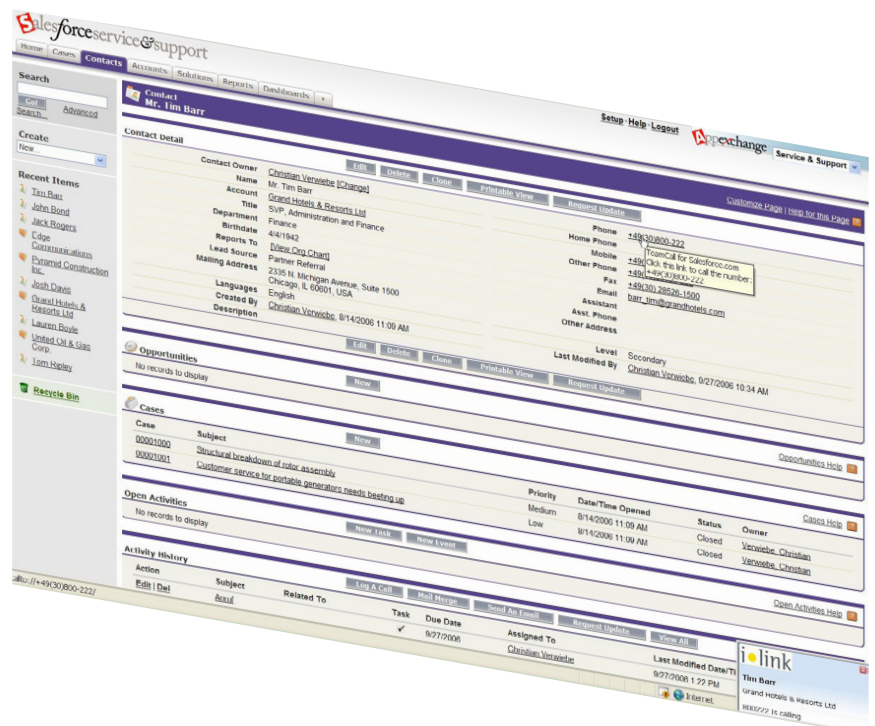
salesforce service & support

Home Cases Contacts Accounts Solutions Reports Dashboards

Setup · Help · Logout

AppExchange Service & Support

Search
Go!
Search Advanced

Create
New...

Recent Items
Tim Barr
John Bond
Jack Rogers
Edge Communications
Pyramid Construction Inc.
Josh Davis
Grand Hotels & Resorts Ltd
Lauren Boyle
United Oil & Gas Corp.
Tom Ripley

Recycle Bin

Contact
Mr. Tim Barr

Customize Page | Help for this Page

Contact Detail

Edit Delete Clone Printable View Request Update

Contact Owner Christian Verwiebe [Change]
Name Mr. Tim Barr
Account Grand Hotels & Resorts Ltd
Title SVP, Administration and Finance
Department Finance
Birthdate 4/4/1942
Reports To [View Org Chart]
Lead Source Partner Referral
Mailing Address 2335 N. Michigan Avenue, Suite 1500 Chicago, IL 60601, USA
Languages English
Created By Christian Verwiebe, 8/14/2006 11:00 AM
Description

Phone +49(30)800-222
Home Phone
Mobile
Other Phone
Fax +49(30) 28526-1500
Email barr_tim@grandhotels.com
Assistant
Asst. Phone
Other Address
Level Secondary
Last Modified By Christian Verwiebe, 9/27/2006 10:34 AM

TeamCall for Salesforce.com
Click this link to call the number:
+49(30)800-222

Edit Delete Clone Printable View Request Update

Opportunities
New
No records to display
Opportunities Help

Cases
New
Cases Help

| Case | Subject | Priority | Date/Time Opened | Status | Owner |
|---|---|---|---|---|---|
| 00001000 | Structural breakdown of rotor assembly | Medium | 8/14/2006 11:09 AM | Closed | Verwiebe, Christian |
| 00001001 | Customer service for portable generators needs beefing up | Low | 8/14/2006 11:09 AM | Closed | Verwiebe, Christian |

Open Activities
New Task New Event
No records to display
Open Activities Help

Activity History
Log A Call Mail Merge Send An Email Request Update View All

| Action | Subject | Related To | Task | Due Date | Assigned To | Last Modified Date/T |
|---|---|---|---|---|---|---|
| Edit \| Del | Anruf | | ✓ | 9/27/2006 | Christian Verwiebe | 9/27/2006 1:22 PM |

callto://+49(30)800-222/

Internet

i·link
Tim Barr
Grand Hotels & Resorts Ltd
800222 is calling